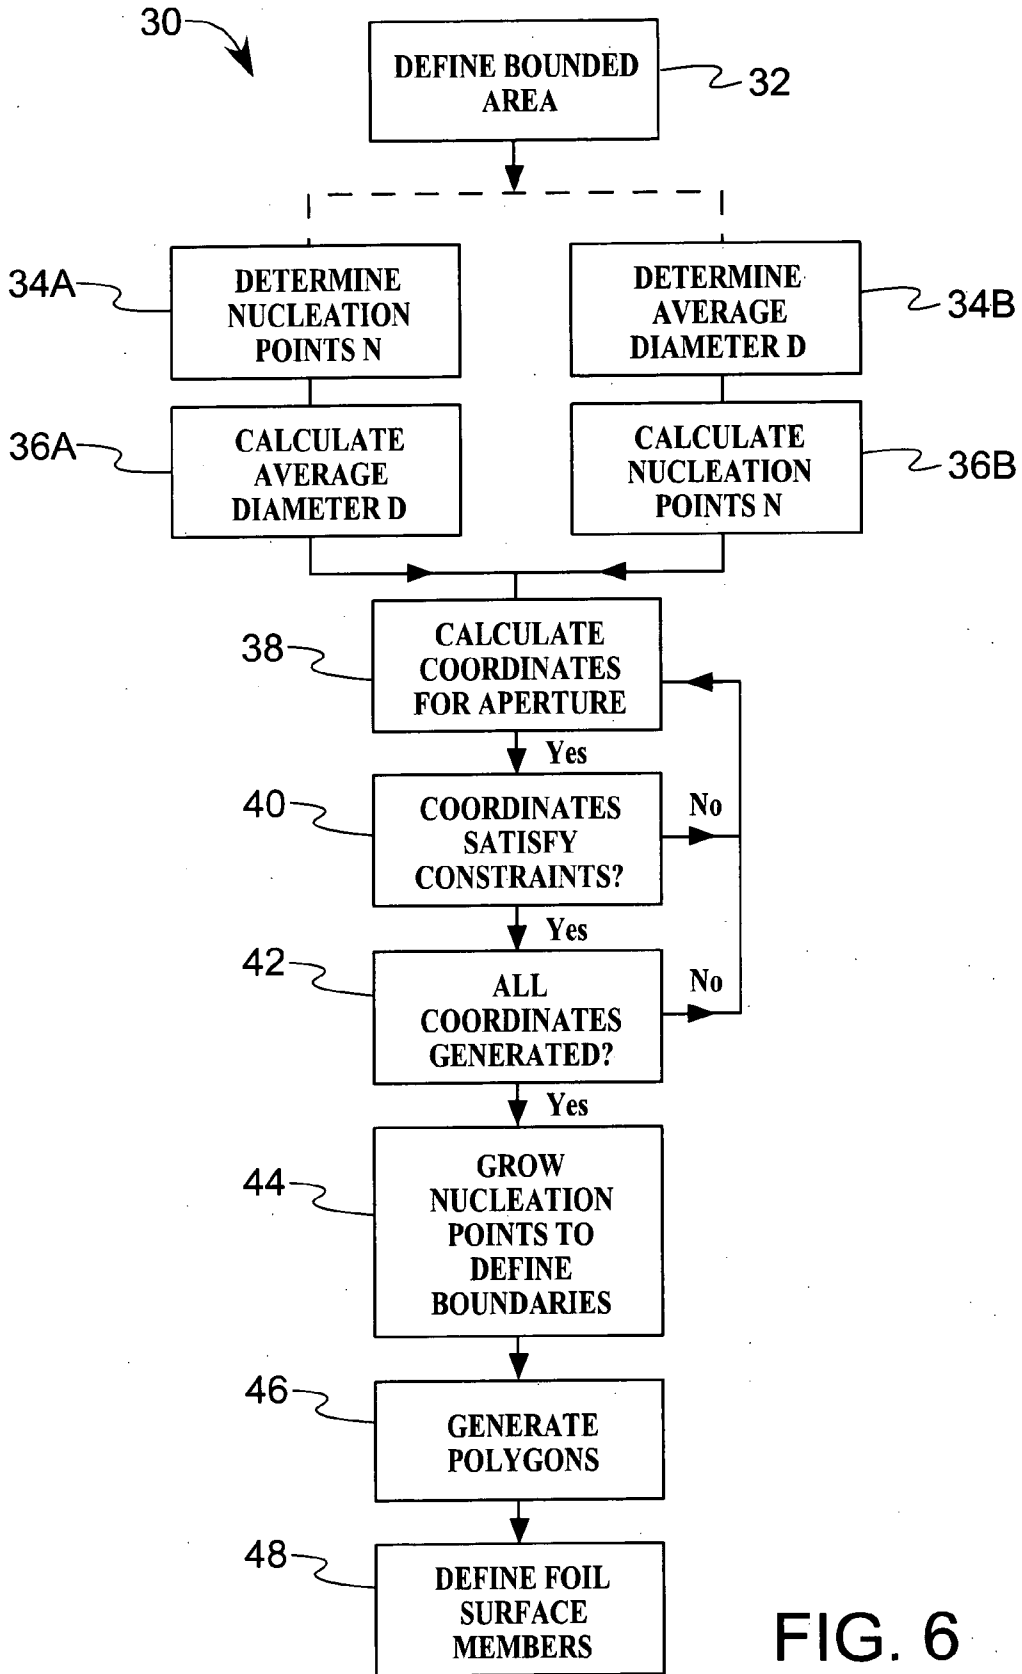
30

DEFINE BOUNDED AREA

32

34A

DETERMINE NUCLEATION POINTS N

DETERMINE AVERAGE DIAMETER D

34B

36A

CALCULATE AVERAGE DIAMETER D

CALCULATE NUCLEATION POINTS N

36B

38

CALCULATE COORDINATES FOR APERTURE

Yes

40

COORDINATES SATISFY CONSTRAINTS?

No

Yes

42

ALL COORDINATES GENERATED?

No

Yes

44

GROW NUCLEATION POINTS TO DEFINE BOUNDARIES

46

GENERATE POLYGONS

48

DEFINE FOIL SURFACE MEMBERS

FIG. 6